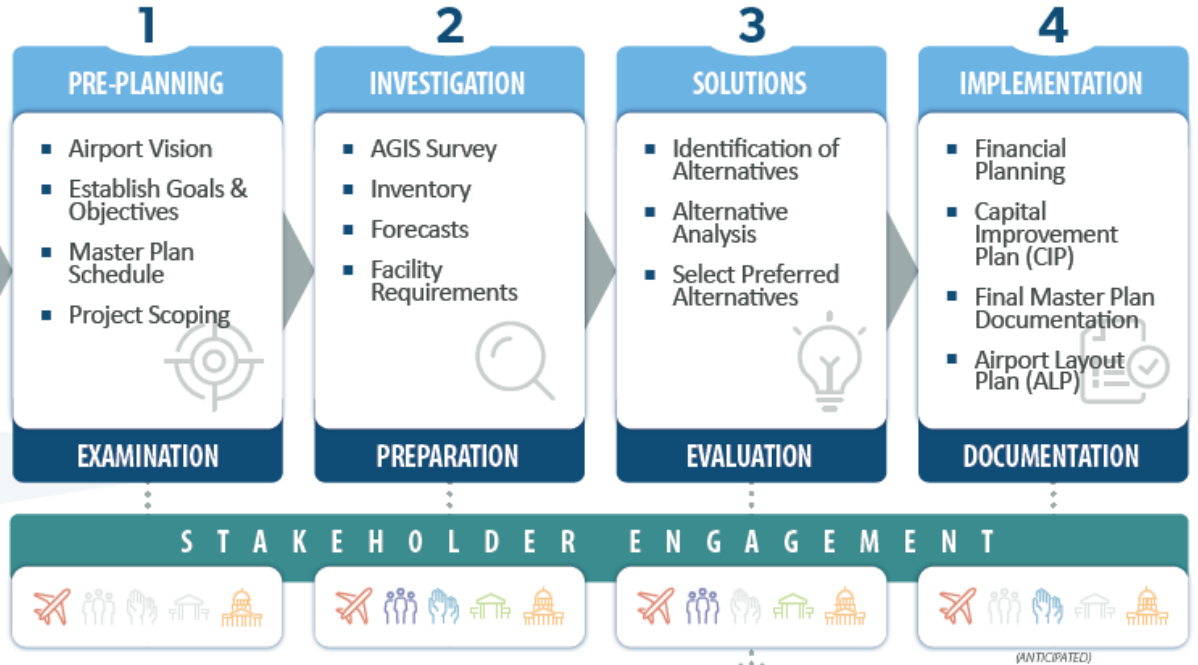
1

PRE-PLANNING

- Airport Vision
- Establish Goals & Objectives
- Master Plan Schedule
- Project Scoping

EXAMINATION

2

INVESTIGATION

- AGIS Survey
- Inventory
- Forecasts
- Facility Requirements

PREPARATION

3

SOLUTIONS

- Identification of Alternatives
- Alternative Analysis
- Select Preferred Alternatives

EVALUATION

4

IMPLEMENTATION

- Financial Planning
- Capital Improvement Plan (CIP)
- Final Master Plan Documentation
- Airport Layout Plan (ALP)

DOCUMENTATION

STAKEHOLDER ENGAGEMENT

(ANTICIPATED)